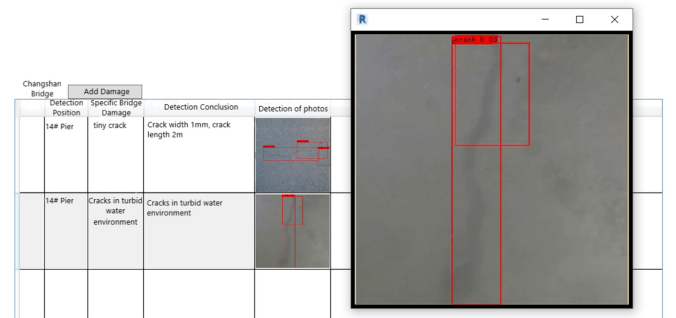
Changshan Bridge

Add Damage

| Detection Position | Specific Bridge Damage | Detection Conclusion | Detection of photos |
|---|---|---|---|
| 14# Pier | tiny crack | Crack width 1mm, crack length 2m | |
| 14# Pier | Cracks in turbid water environment | Cracks in turbid water environment | |
| | | | |

R

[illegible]